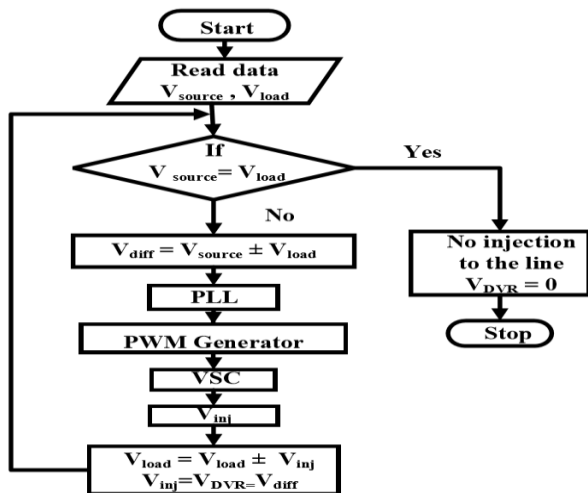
Start

Read data
$V_{source}$ , $V_{load}$

If
$V_{source} = V_{load}$

Yes

No

$V_{diff} = V_{source} \pm V_{load}$

No injection to the line
$V_{DVR} = 0$

PLL

Stop

PWM Generator

VSC

$V_{inj}$

$V_{load} = V_{load} \pm V_{inj}$
$V_{inj} = V_{DVR} = V_{diff}$